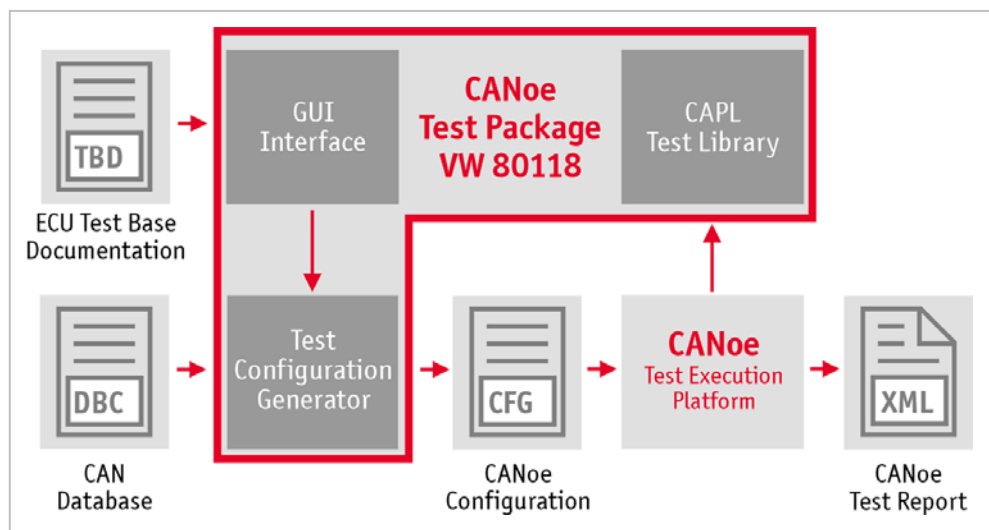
TBD

ECU Test Base Documentation

GUI Interface

CANoe Test Package VW 80118

CAPL Test Library

DBC

CAN Database

Test Configuration Generator

CFG

CANoe Configuration

CANoe Test Execution Platform

XML

CANoe Test Report